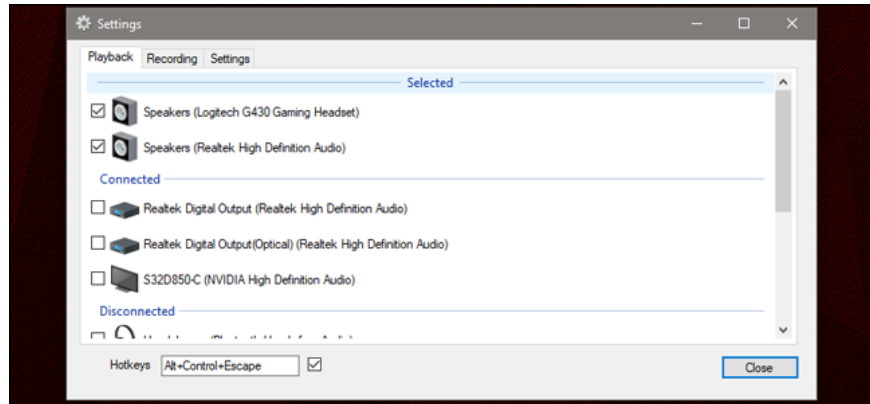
Settings

Playback | Recording | Settings

Selected

Speakers (Logitech G430 Gaming Headset)

Speakers (Realtek High Definition Audio)

Connected

Realtek Digital Output (Realtek High Definition Audio)

Realtek Digital Output(Optical) (Realtek High Definition Audio)

S32D850-C (NVIDIA High Definition Audio)

Disconnected

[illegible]

Hotkeys Alt+Control+Escape

Close